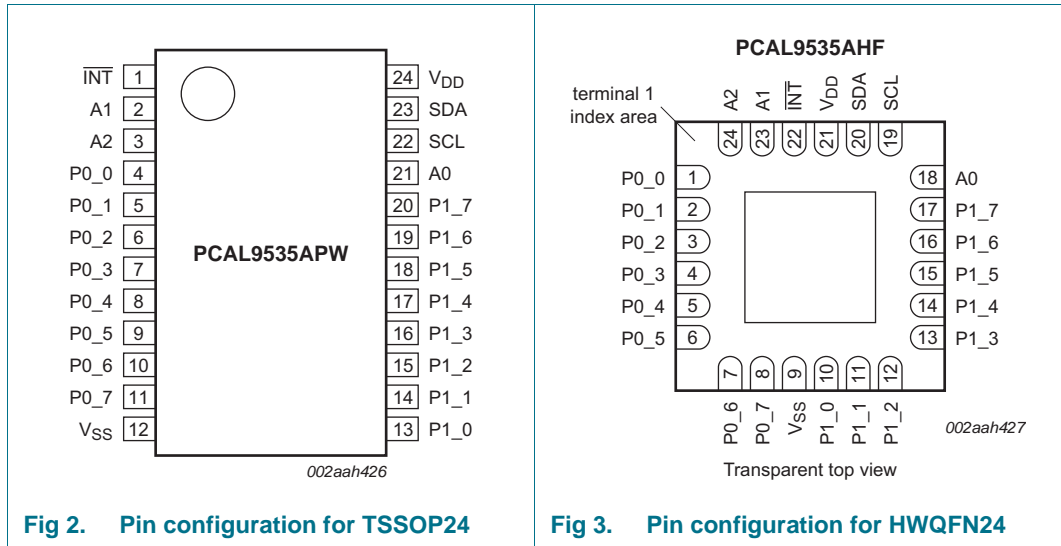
$\overline{INT}$ 1
A1 2
A2 3
P0_0 4
P0_1 5
P0_2 6
P0_3 7
P0_4 8
P0_5 9
P0_6 10
P0_7 11
$V_{SS}$ 12

24 $V_{DD}$
23 SDA
22 SCL
21 A0
20 P1_7
19 P1_6
18 P1_5
17 P1_4
16 P1_3
15 P1_2
14 P1_1
13 P1_0

PCAL9535APW

002aah426

Fig 2. Pin configuration for TSSOP24

PCAL9535AHF

terminal 1 index area

A2 24
A1 23
$\overline{INT}$ 22
$V_{DD}$ 21
SDA 20
SCL 19

P0_0 1
P0_1 2
P0_2 3
P0_3 4
P0_4 5
P0_5 6

18 A0
17 P1_7
16 P1_6
15 P1_5
14 P1_4
13 P1_3

7 P0_6
8 P0_7
9 $V_{SS}$
10 P1_0
11 P1_1
12 P1_2

002aah427

Transparent top view

Fig 3. Pin configuration for HWQFN24